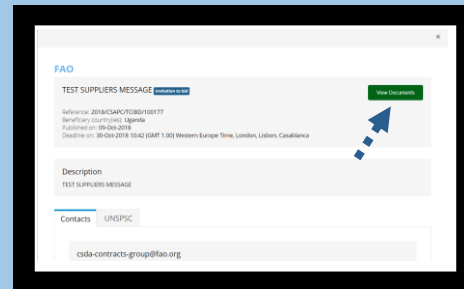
×

FAO

TEST SUPPLIERS MESSAGE Invitation to bid

View Documents

Reference: 2018/CSAPC/TOBD/100177
Beneficiary country(ies): Uganda
Published on: 09-Oct-2018
Deadline on: 30-Oct-2018 10:42 (GMT 1.00) Western Europe Time, London, Lisbon, Casablanca

Description
TEST SUPPLIERS MESSAGE

Contacts UNSPSC

csda-contracts-group@fao.org